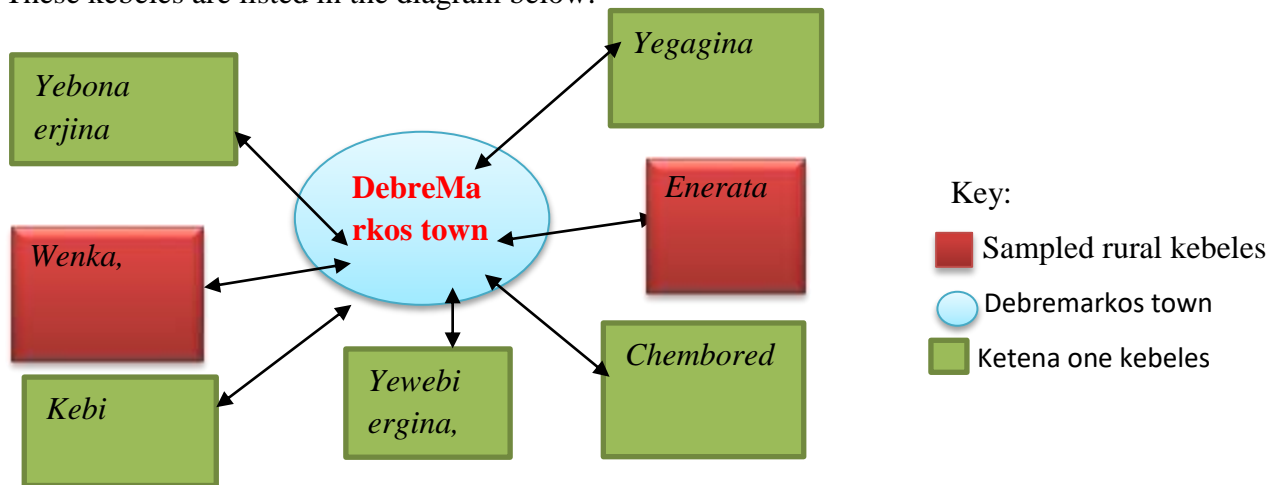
These kebeles are listed in the diagram below.

Yebona erjina

Yegagina

DebreMarkos town

Enerata

Wenka,

Kebi

Yewebi ergina,

Chembored

Key:

Sampled rural kebeles

Debremarkos town

Ketena one kebeles